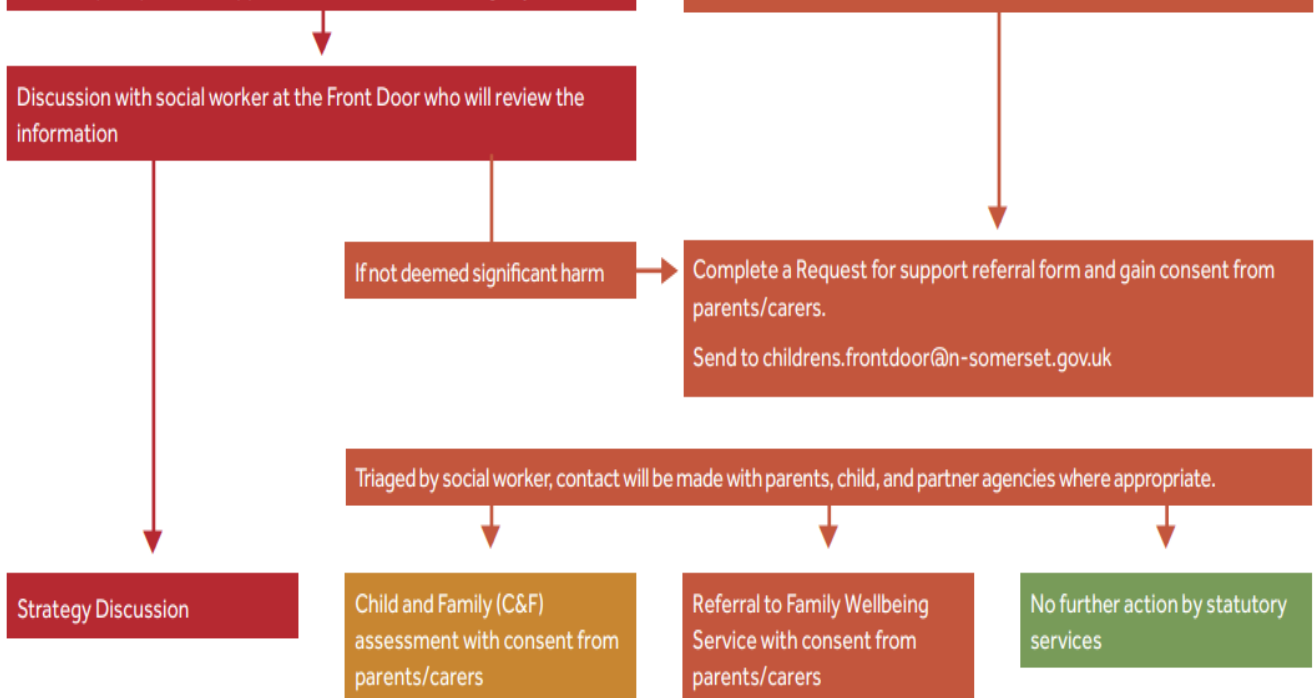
Discussion with social worker at the Front Door who will review the information

If not deemed significant harm

Complete a Request for support referral form and gain consent from parents/carers.

Send to childrens.frontdoor@n-somerset.gov.uk

Triaged by social worker, contact will be made with parents, child, and partner agencies where appropriate.

Strategy Discussion

Child and Family (C&F) assessment with consent from parents/carers

Referral to Family Wellbeing Service with consent from parents/carers

No further action by statutory services